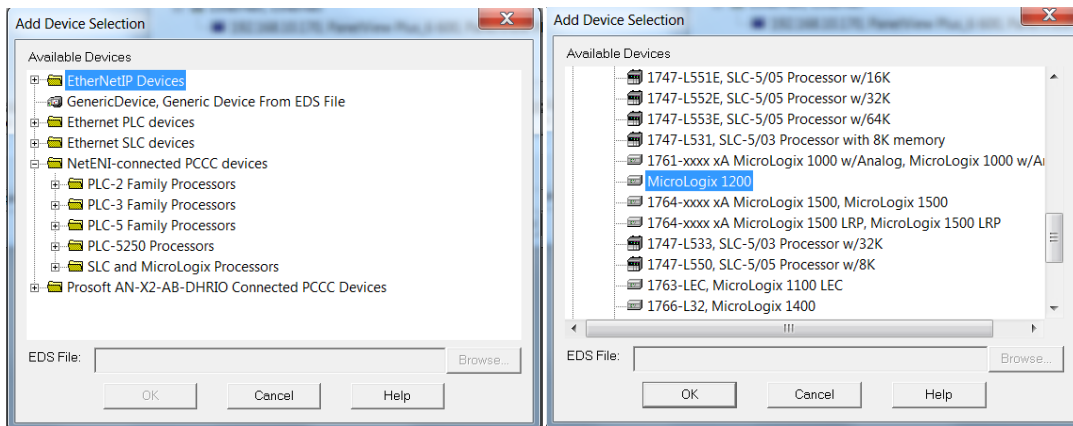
Add Device Selection

Available Devices

EtherNetIP Devices
GenericDevice, Generic Device From EDS File
Ethernet PLC devices
Ethernet SLC devices
NetENI-connected PCCC devices
PLC-2 Family Processors
PLC-3 Family Processors
PLC-5 Family Processors
PLC-5250 Processors
SLC and MicroLogix Processors
Prosoft AN-X2-AB-DHRIO Connected PCCC Devices

EDS File:
Browse...

OK
Cancel
Help

Add Device Selection

Available Devices

1747-L551E, SLC-5/05 Processor w/16K
1747-L552E, SLC-5/05 Processor w/32K
1747-L553E, SLC-5/05 Processor w/64K
1747-L531, SLC-5/03 Processor with 8K memory
1761-xxxx xA MicroLogix 1000 w/Analog, MicroLogix 1000 w/A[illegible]
MicroLogix 1200
1764-xxxx xA MicroLogix 1500, MicroLogix 1500
1764-xxxx xA MicroLogix 1500 LRP, MicroLogix 1500 LRP
1747-L533, SLC-5/03 Processor w/32K
1747-L550, SLC-5/05 Processor w/8K
1763-LEC, MicroLogix 1100 LEC
1766-L32, MicroLogix 1400

EDS File:
Browse...

OK
Cancel
Help